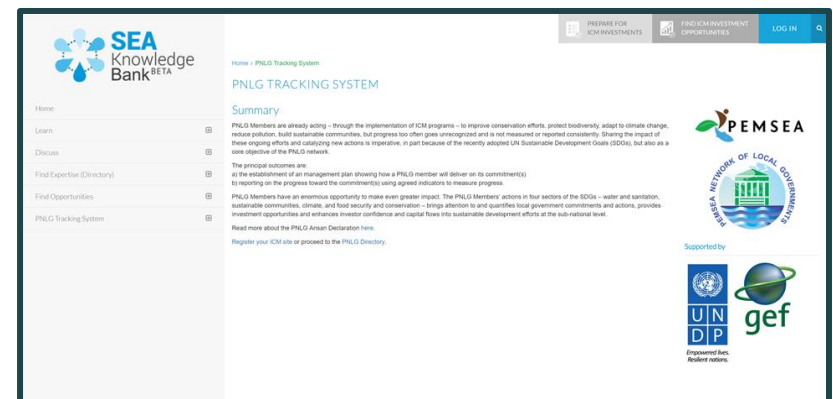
SEA Knowledge Bank BETA

PREPARE FOR ICM INVESTMENTS

FIND ICM INVESTMENT OPPORTUNITIES

LOG IN

Home
Learn
Discuss
Find Expertise (Directory)
Find Opportunities
PNLG Tracking System

Home › PNLG Tracking System

PNLG TRACKING SYSTEM

Summary

PNLG Members are already acting – through the implementation of ICM programs – to improve conservation efforts, protect biodiversity, adapt to climate change, reduce pollution, build sustainable communities, but progress too often goes unrecognized and is not measured or reported consistently. Sharing the impact of these ongoing efforts and catalyzing new actions is imperative, in part because of the recently adopted UN Sustainable Development Goals (SDGs), but also as a core objective of the PNLG network.

The principal outcomes are:
a) the establishment of an management plan showing how a PNLG member will deliver on its commitment(s)
b) reporting on the progress toward the commitment(s) using agreed indicators to measure progress.

PNLG Members have an enormous opportunity to make even greater impact. The PNLG Members' actions in four sectors of the SDGs – water and sanitation, sustainable communities, climate, and food security and conservation – brings attention to and quantifies local government commitments and actions, provides investment opportunities and enhances investor confidence and capital flows into sustainable development efforts at the sub-national level.

Read more about the PNLG Ansan Declaration here.

Register your ICM site or proceed to the PNLG Directory.

PEMSEA

PEMSEA NETWORK OF LOCAL GOVERNMENTS

Supported by

UNDP
Empowered lives. Resilient nations.

gef